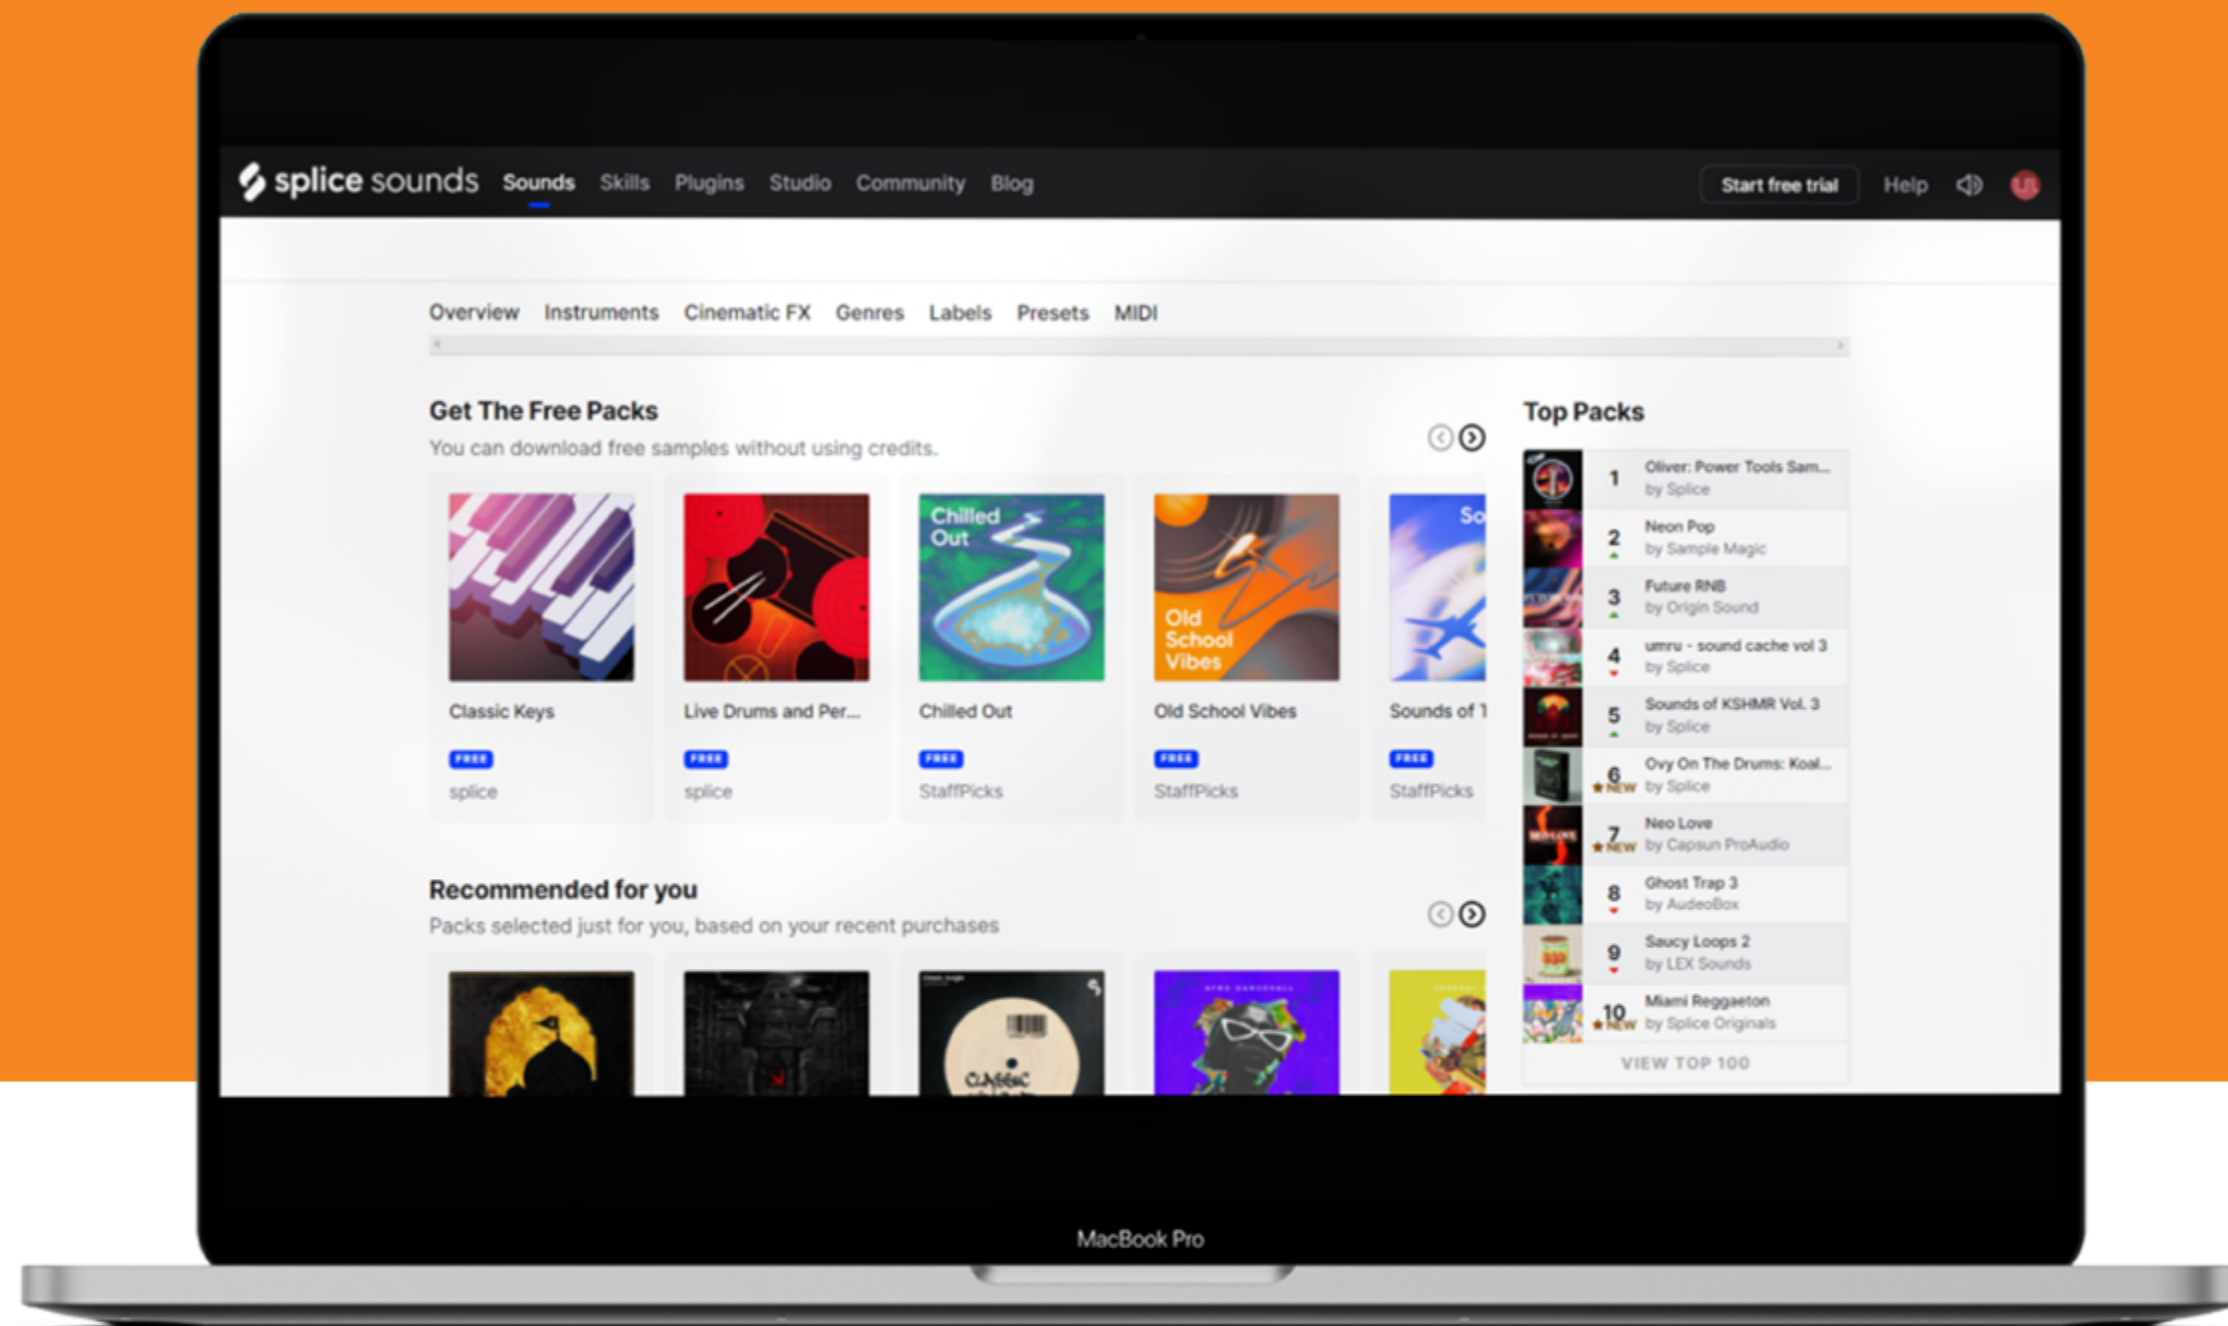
splice sounds Sounds Skills Plugins Studio Community Blog

Start free trial Help

Overview Instruments Cinematic FX Genres Labels Presets MIDI

Get The Free Packs

You can download free samples without using credits.

Classic Keys
FREE
splice

Live Drums and Per...
FREE
splice

Chilled Out
FREE
StaffPicks

Old School Vibes
FREE
StaffPicks

Sounds of 1
FREE
StaffPicks

Recommended for you

Packs selected just for you, based on your recent purchases

Top Packs

1 Oliver: Power Tools Sam... by Splice
2 Neon Pop by Sample Magic
3 Future RNB by Origin Sound
4 umru - sound cache vol 3 by Splice
5 Sounds of KSHMR Vol. 3 by Splice
6 NEW Ovy On The Drums: Koal... by Splice
7 NEW Neo Love by Capsun ProAudio
8 Ghost Trap 3 by AudeoBox
9 Saucy Loops 2 by LEX Sounds
10 NEW Miami Reggaeton by Splice Originals

VIEW TOP 100

MacBook Pro